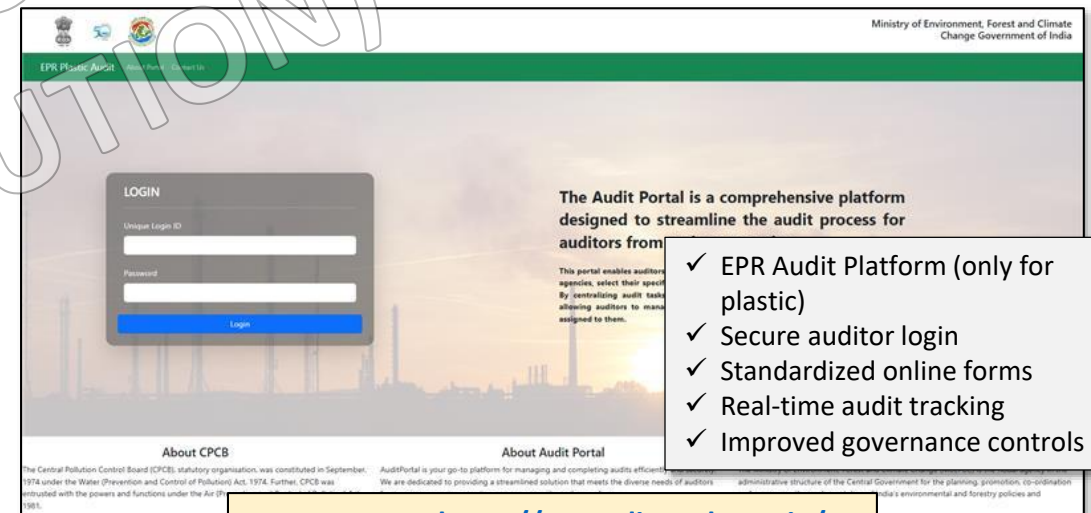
Ministry of Environment, Forest and Climate Change Government of India

EPR Plastic Audit About Portal Contact Us

LOGIN

Unique Login ID

Password

Login

The Audit Portal is a comprehensive platform designed to streamline the audit process for auditors from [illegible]

This portal enables auditors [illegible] agencies, select their specif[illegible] By centralizing audit tasks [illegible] allowing auditors to mana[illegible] assigned to them.

✓ EPR Audit Platform (only for plastic)
✓ Secure auditor login
✓ Standardized online forms
✓ Real-time audit tracking
✓ Improved governance controls

About CPCB

The Central Pollution Control Board (CPCB), statutory organisation, was constituted in September, 1974 under the Water (Prevention and Control of Pollution) Act, 1974. Further, CPCB was entrusted with the powers and functions under the Air (Pr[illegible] 1981.

About Audit Portal

AuditPortal is your go-to platform for managing and completing audits efficiently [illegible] We are dedicated to providing a streamlined solution that meets the diverse needs of auditors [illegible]

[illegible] administrative structure of the Central Government for the planning, promotion, co-ordination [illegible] India's environmental and forestry policies and

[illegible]